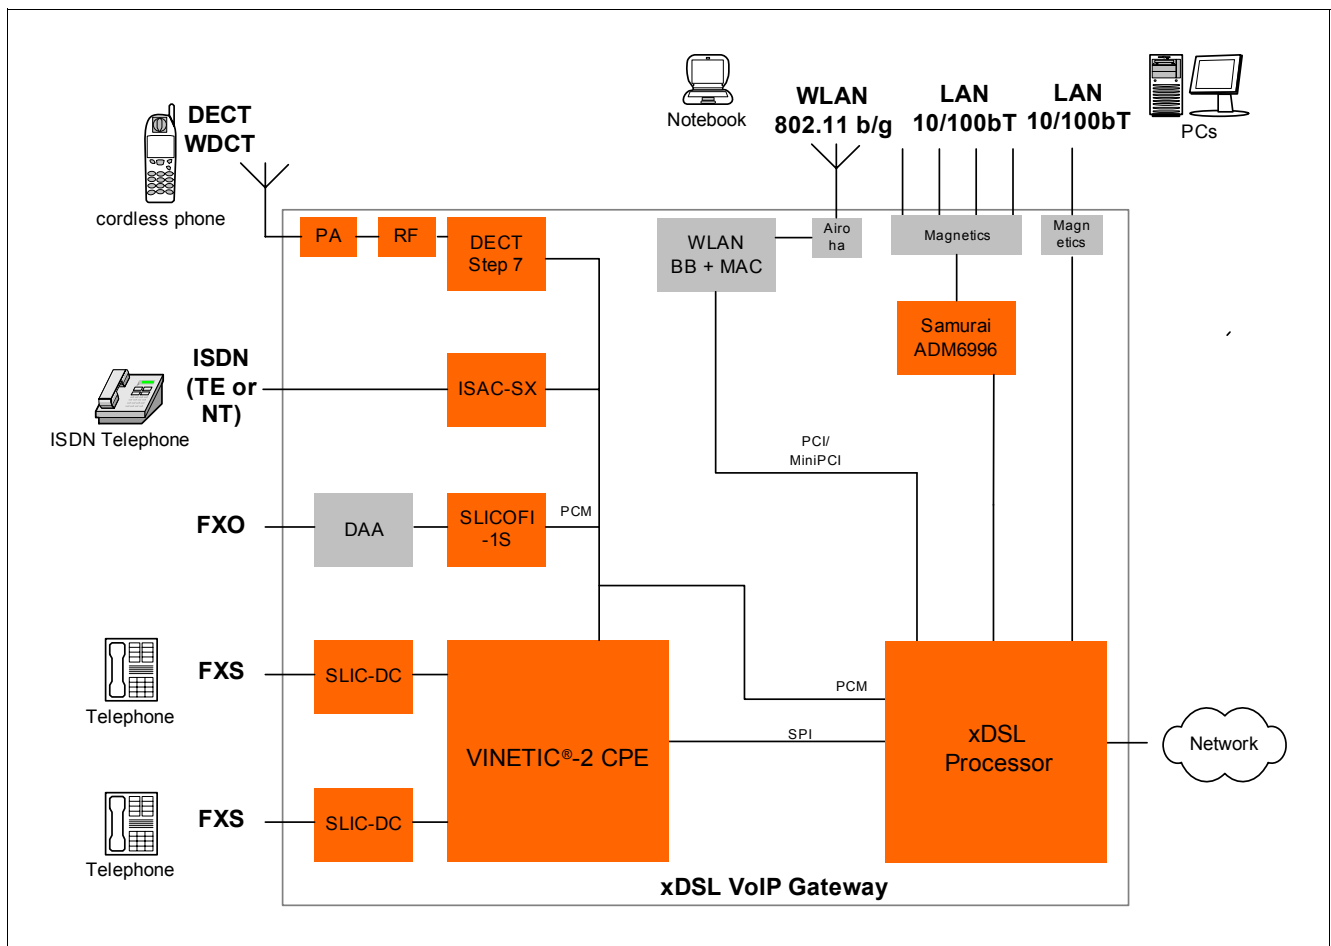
DECT
WDCT

cordless phone

Notebook

WLAN
802.11 b/g

LAN
10/100bT

LAN
10/100bT

PCs

PA

RF

DECT
Step 7

WLAN
BB + MAC

Airo
ha

Magnetics

Magn
etics

Samurai
ADM6996

ISDN
(TE or
NT)

ISDN Telephone

ISAC-SX

PCI/
MiniPCI

FXO

DAA

SLICOFI
-1S

PCM

FXS

Telephone

SLIC-DC

VINETIC®-2 CPE

PCM

SPI

xDSL
Processor

Network

FXS

Telephone

SLIC-DC

xDSL VoIP Gateway